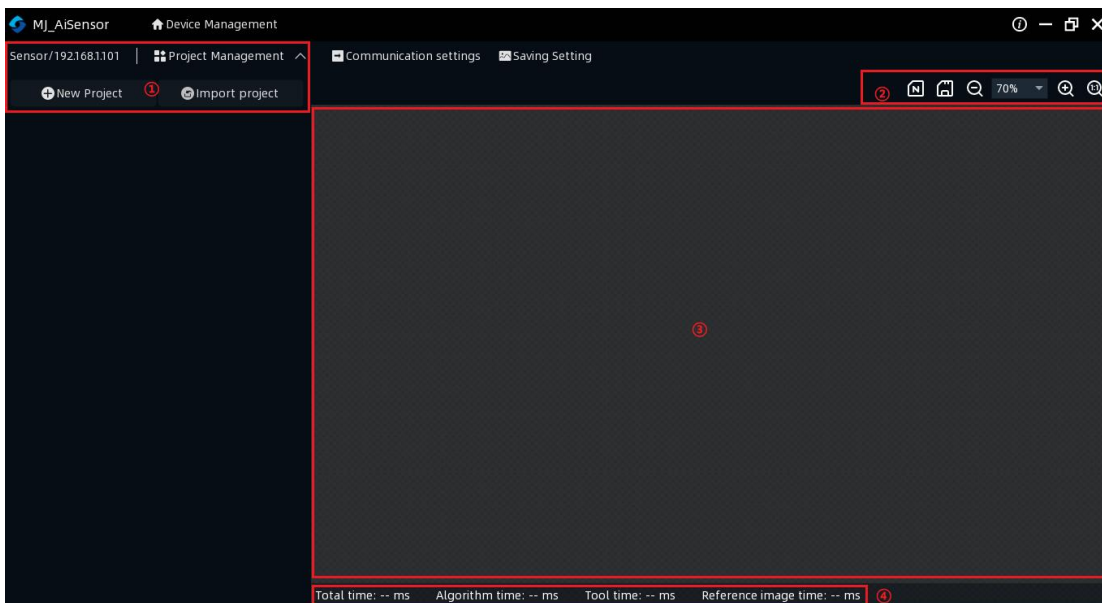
MJ_AiSensor

Device Management

Sensor/192.168.1.101

Project Management

Communication settings

Saving Setting

New Project

①

Import project

②

70%

③

Total time: -- ms

Algorithm time: -- ms

Tool time: -- ms

Reference image time: -- ms

④